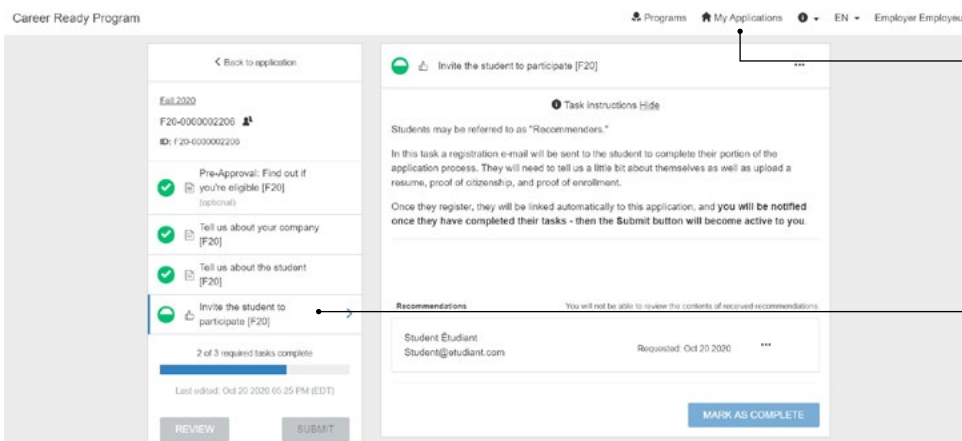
Career Ready Program

Programs My Applications EN Employer Employeu

< Back to application

Fall 2020

F20-0000002206

ID: F20-0000002206

Pre-Approval: Find out if you're eligible [F20] (optional)

Tell us about your company [F20]

Tell us about the student [F20]

Invite the student to participate [F20]

2 of 3 required tasks complete

Last edited: Oct 20 2020 05:25 PM (EDT)

REVIEW SUBMIT

Invite the student to participate [F20]

Task instructions Hide

Students may be referred to as "Recommenders."

In this task a registration e-mail will be sent to the student to complete their portion of the application process. They will need to tell us a little bit about themselves as well as upload a resume, proof of citizenship, and proof of enrollment.

Once they register, they will be linked automatically to this application, and **you will be notified once they have completed their tasks - then the Submit button will become active to you**.

Recommendations

You will not be able to review the contents of received recommendations

Student Étudiant
Student@etudiant.com

Requested: Oct 20 2020

MARK AS COMPLETE